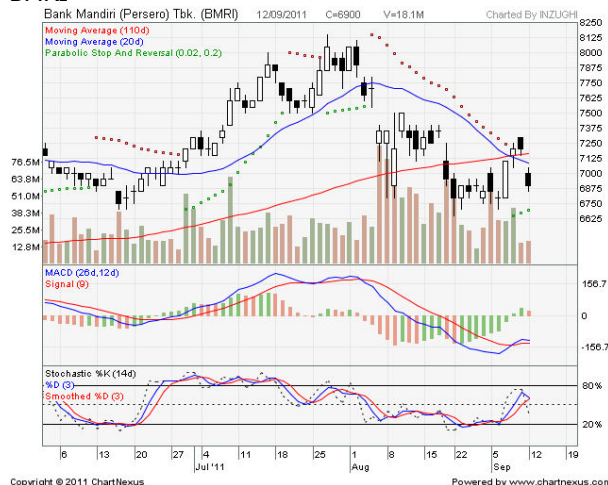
Bank Mandiri (Persero) Tbk. (BMRI) 12/09/2011 C=6900 V=18.1M Charted By INZUGHI

Moving Average (110d)
Moving Average (20d)
Parabolic Stop And Reversal (0.02, 0.2)

8250
8125
8000
7875
7750
7625
7500
7375
7250
7125
7000
6875
6750
6625

76.5M
63.8M
51.0M
38.3M
25.5M
12.8M

MACD (26d,12d)
Signal (9)

156.7
0
-156.7

Stochastic %K (14d)
%D (3)
Smoothed %D (3)

80%
20%

6 13 20 27 4 Jul '11 11 18 25 1 Aug 8 15 22 29 5 Sep 12 19

Copyright © 2011 ChartNexus
Powered by www.chartnexus.com